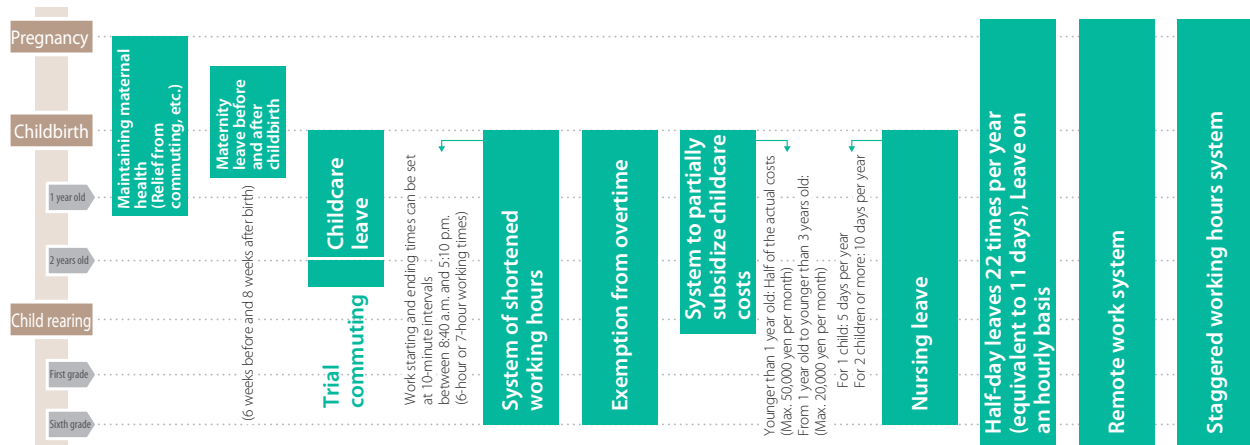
Pregnancy

Childbirth

1 year old

2 years old

Child rearing

First grade

Sixth grade

Maintaining maternal health (Relief from commuting, etc.)

Maternity leave before and after childbirth

(6 weeks before and 8 weeks after birth)

Childcare leave

Trial commuting

Work starting and ending times can be set at 10-minute intervals between 8:40 a.m. and 5:10 p.m. (6-hour or 7-hour working times)

System of shortened working hours

Exemption from overtime

System to partially subsidize childcare costs

Younger than 1 year old: Half of the actual costs (Max. 50,000 yen per month)
From 1 year old to younger than 3 years old: (Max. 20,000 yen per month)

For 1 child: 5 days per year
For 2 children or more: 10 days per year

Nursing leave

Half-day leaves 22 times per year (equivalent to 11 days), Leave on an hourly basis

Remote work system

Staggered working hours system